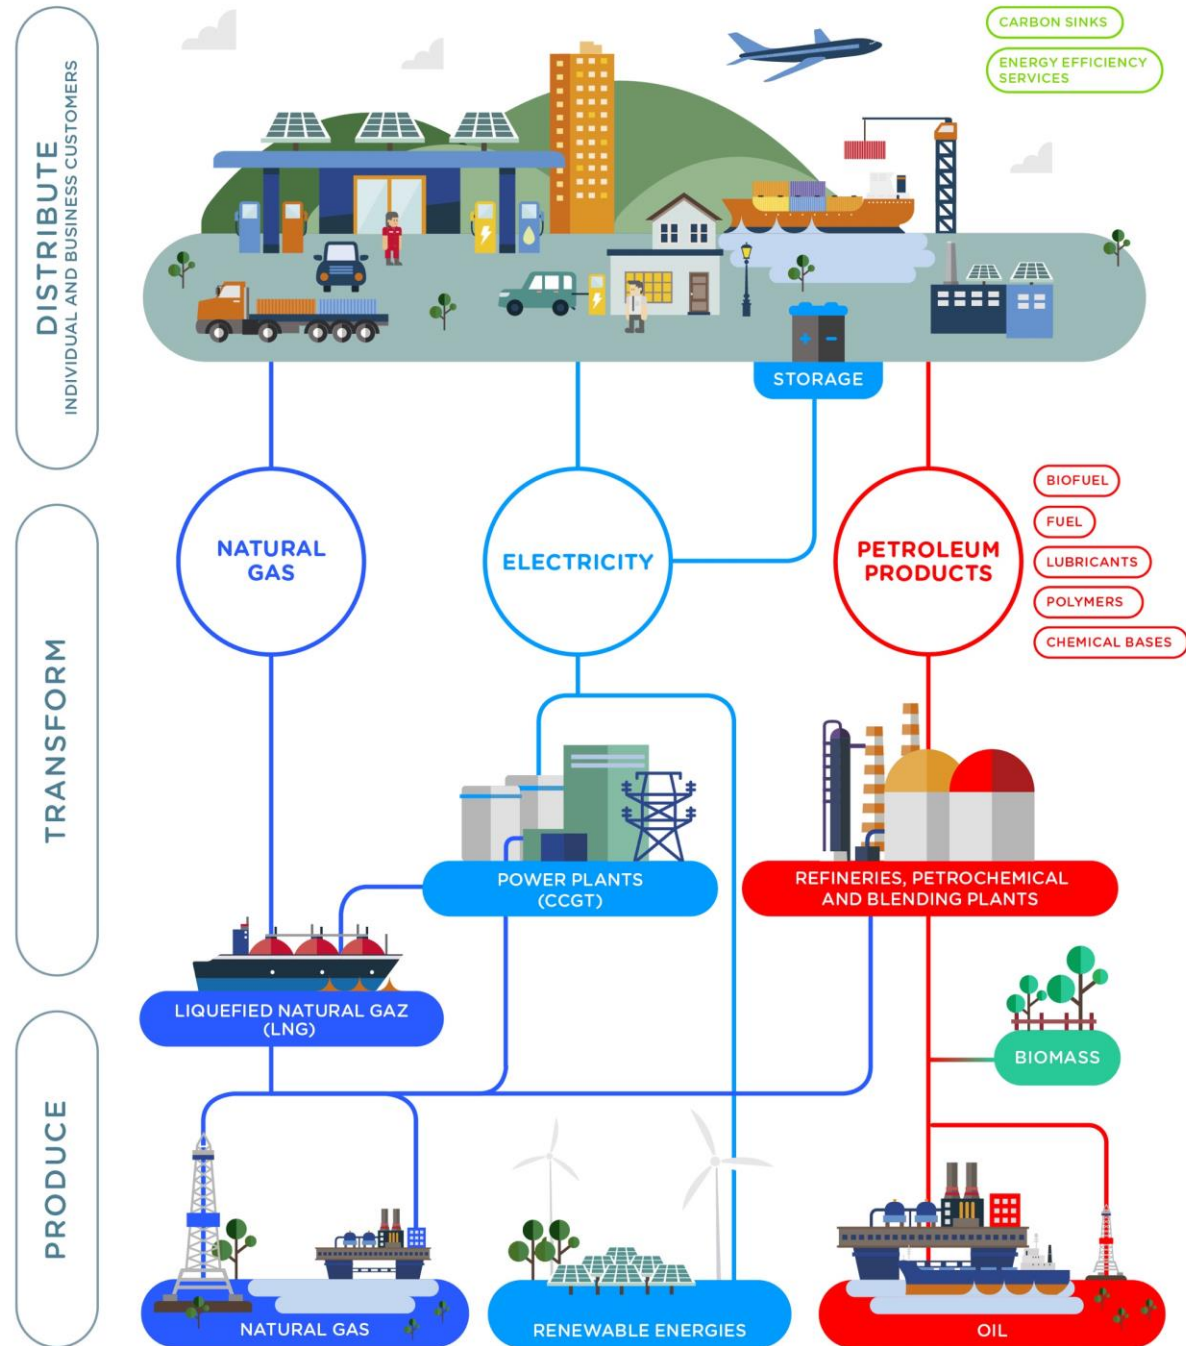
DISTRIBUTE
INDIVIDUAL AND BUSINESS CUSTOMERS

CARBON SINKS

ENERGY EFFICIENCY SERVICES

STORAGE

TRANSFORM

NATURAL GAS

ELECTRICITY

PETROLEUM PRODUCTS

BIOFUEL

FUEL

LUBRICANTS

POLYMERS

CHEMICAL BASES

POWER PLANTS (CCGT)

REFINERIES, PETROCHEMICAL AND BLENDING PLANTS

LIQUEFIED NATURAL GAZ (LNG)

BIOMASS

PRODUCE

NATURAL GAS

RENEWABLE ENERGIES

OIL